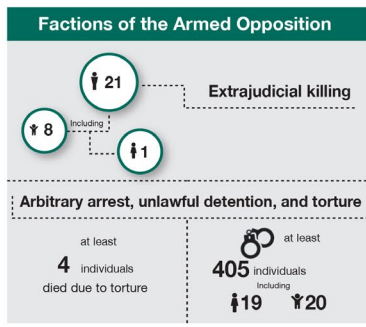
Factions of the Armed Opposition

21

Extrajudicial killing

8

Including

1

Arbitrary arrest, unlawful detention, and torture

at least

4 individuals

died due to torture

at least

405 individuals

Including

19

20